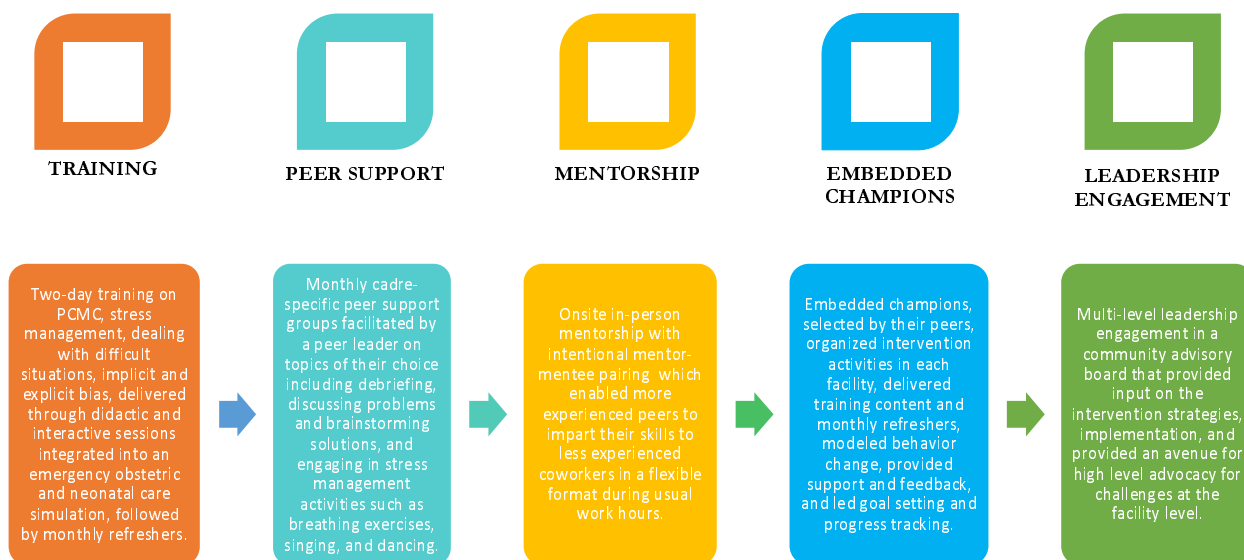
TRAINING

Two-day training on PCMC, stress management, dealing with difficult situations, implicit and explicit bias, delivered through didactic and interactive sessions integrated into an emergency obstetric and neonatal care simulation, followed by monthly refreshers.

PEER SUPPORT

Monthly cadre-specific peer support groups facilitated by a peer leader on topics of their choice including debriefing, discussing problems and brainstorming solutions, and engaging in stress management activities such as breathing exercises, singing, and dancing.

MENTORSHIP

Onsite in-person mentorship with intentional mentor-mentee pairing which enabled more experienced peers to impart their skills to less experienced coworkers in a flexible format during usual work hours.

EMBEDDED CHAMPIONS

Embedded champions, selected by their peers, organized intervention activities in each facility, delivered training content and monthly refreshers, modeled behavior change, provided support and feedback, and led goal setting and progress tracking.

LEADERSHIP ENGAGEMENT

Multi-level leadership engagement in a community advisory board that provided input on the intervention strategies, implementation, and provided an avenue for high level advocacy for challenges at the facility level.